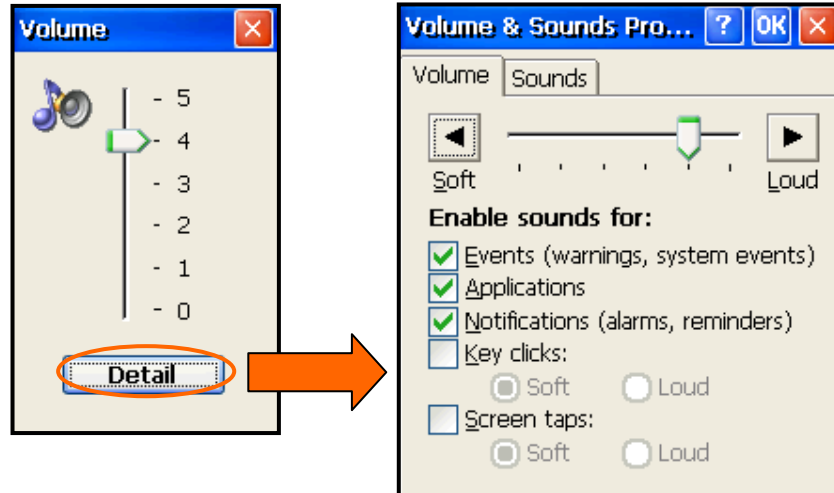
Volume

- 5
- 4
- 3
- 2
- 1
- 0

Detail

Volume & Sounds Pro... ? OK

Volume Sounds

Soft Loud

Enable sounds for:

Events (warnings, system events)

Applications

Notifications (alarms, reminders)

Key clicks:

Soft Loud

Screen taps:

Soft Loud